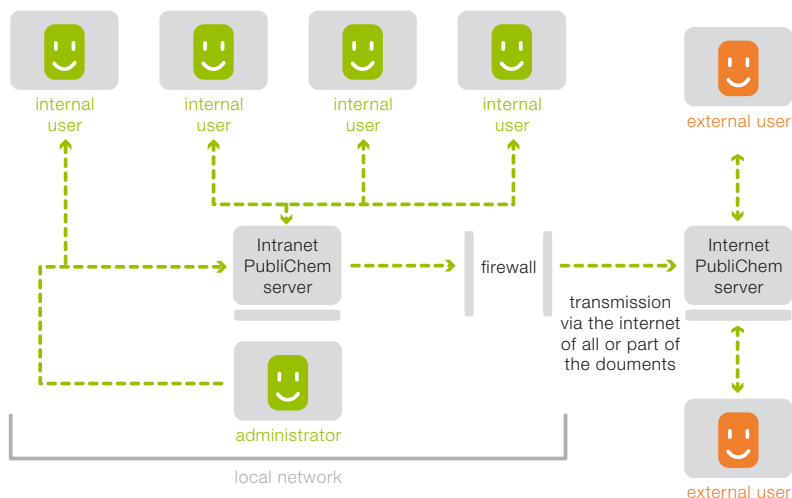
internal user

internal user

internal user

internal user

external user

Intranet PubliChem server

firewall

Internet PubliChem server

transmission via the internet of all or part of the douments

administrator

external user

local network